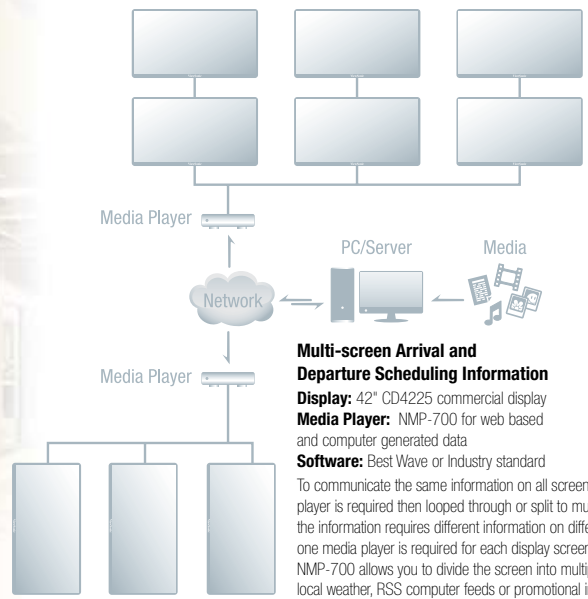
Media Player

PC/Server

Media

Network

Media Player

**Multi-screen Arrival and Departure Scheduling Information**

**Display:** 42" CD4225 commercial display
**Media Player:** NMP-700 for web based and computer generated data
**Software:** Best Wave or Industry standard

To communicate the same information on all screen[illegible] player is required then looped through or split to mu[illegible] the information requires different information on diffe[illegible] one media player is required for each display screen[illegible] NMP-700 allows you to divide the screen into multi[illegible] local weather, RSS computer feeds or promotional i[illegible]